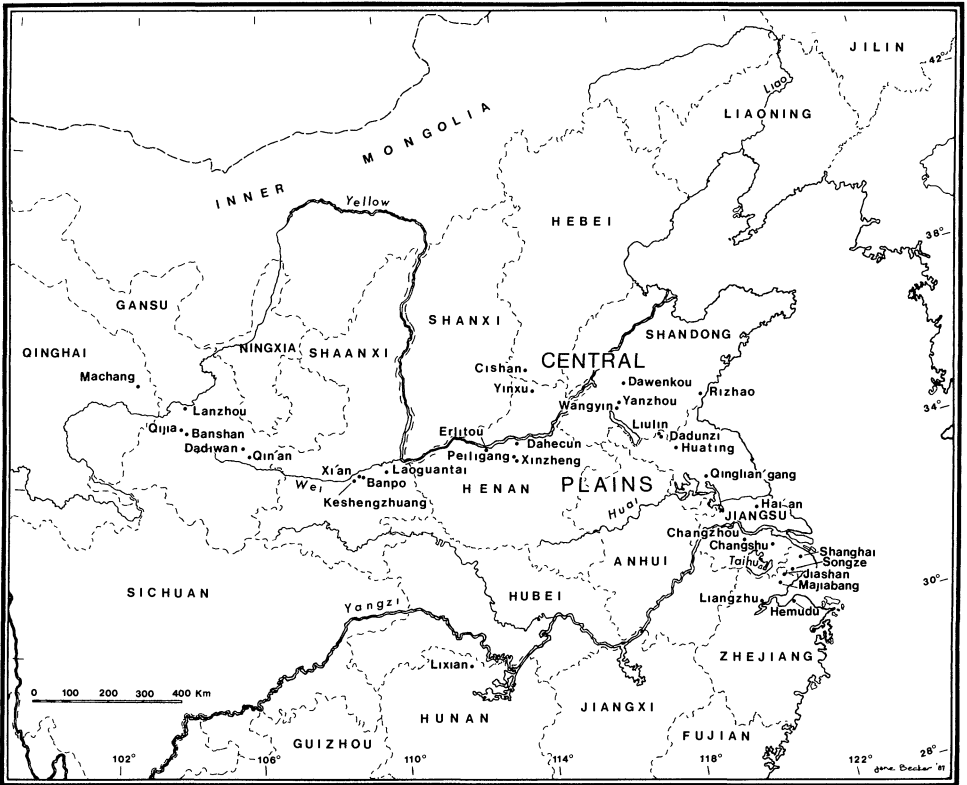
JILIN
42°
Liao
LIAONING
INNER MONGOLIA
Yellow
HEBEI
38°
GANSU
SHANXI
SHANDONG
QINGHAI
NINGXIA
SHAANXI
Cishan
CENTRAL
Machang
Yinxu
Dawenkou
Rizhao
Wangyin
Yanzhou
34°
Lanzhou
Erlitou
Liulin
Qijia
Banshan
Dahecun
Dadunzi
Dadiwan
Qin'an
Peiligang
Xinzheng
Huating
Xi'an
Laoguantai
Qinglian'gang
Wei
Banpo
HENAN
PLAINS
Keshengzhuang
Huai
Hai'an
JIANGSU
Changzhou
Changshu
Shanghai
ANHUI
Songze
SICHUAN
Taihu
Jiashan
30°
Majiabang
Yangzi
HUBEI
Liangzhu
Hemudu
ZHEJIANG
Lixian
0 100 200 300 400 Km
HUNAN
JIANGXI
GUIZHOU
FUJIAN
102°
106°
110°
114°
118°
122°
28°
Jane Becker '87